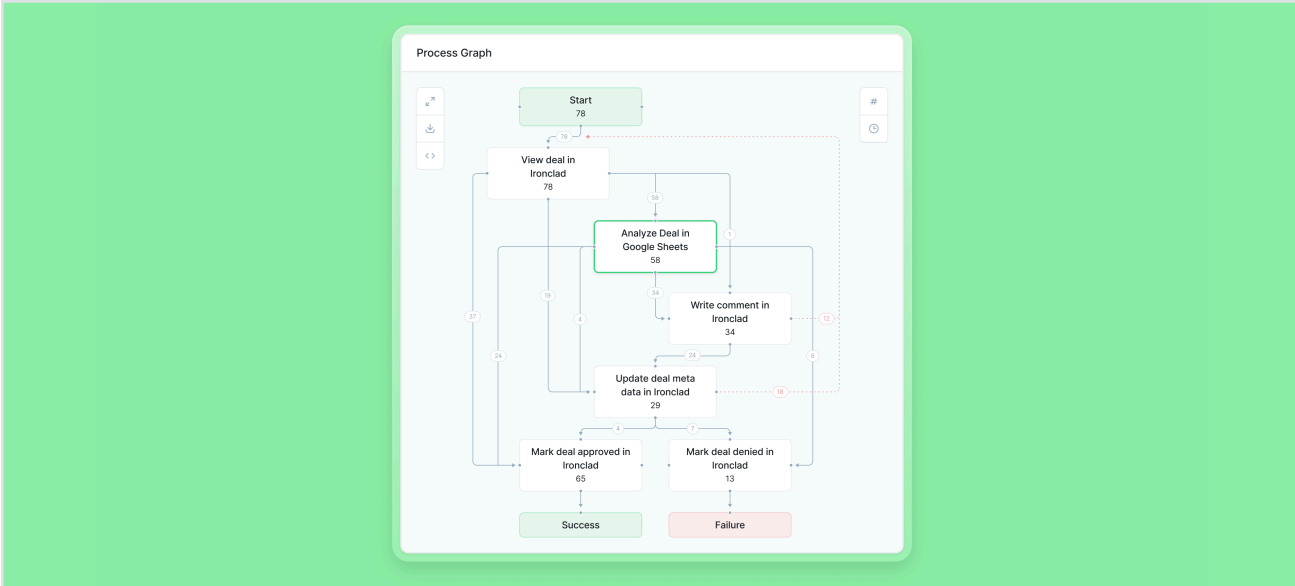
Process Graph

#

Start
78

78

View deal in Ironclad
78

58

Analyze Deal in Google Sheets
58

1

37

19

4

24

34

Write comment in Ironclad
34

12

24

6

Update deal meta data in Ironclad
29

18

4

7

Mark deal approved in Ironclad
65

Mark deal denied in Ironclad
13

Success

Failure